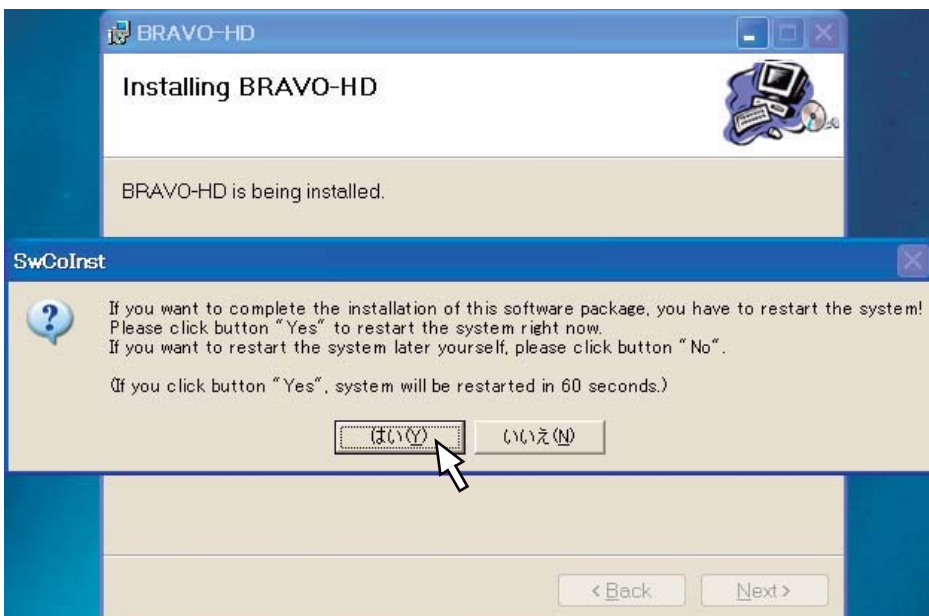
BRAVO-HD

Installing BRAVO-HD

BRAVO-HD is being installed.

SwCoInst

If you want to complete the installation of this software package, you have to restart the system!
Please click button "Yes" to restart the system right now.
If you want to restart the system later yourself, please click button "No".

(If you click button "Yes", system will be restarted in 60 seconds.)

はい(Y)

いいえ(N)

< Back

Next >